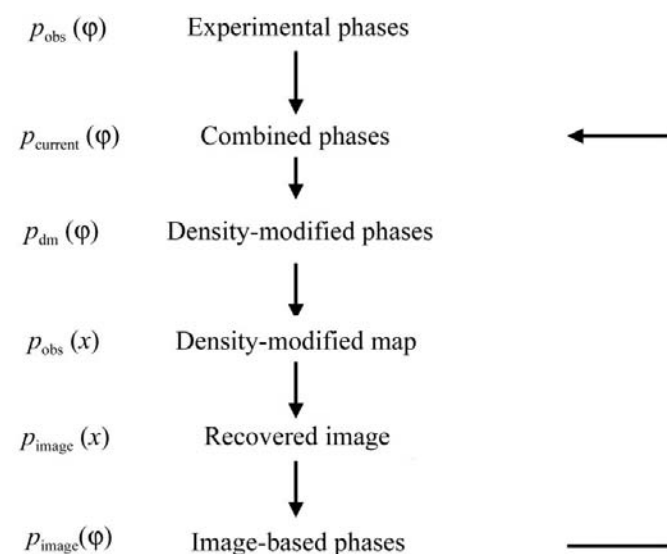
$p_{\text{obs}}(\varphi)$ Experimental phases

$p_{\text{current}}(\varphi)$ Combined phases

$p_{\text{dm}}(\varphi)$ Density-modified phases

$p_{\text{obs}}(x)$ Density-modified map

$p_{\text{image}}(x)$ Recovered image

$p_{\text{image}}(\varphi)$ Image-based phases